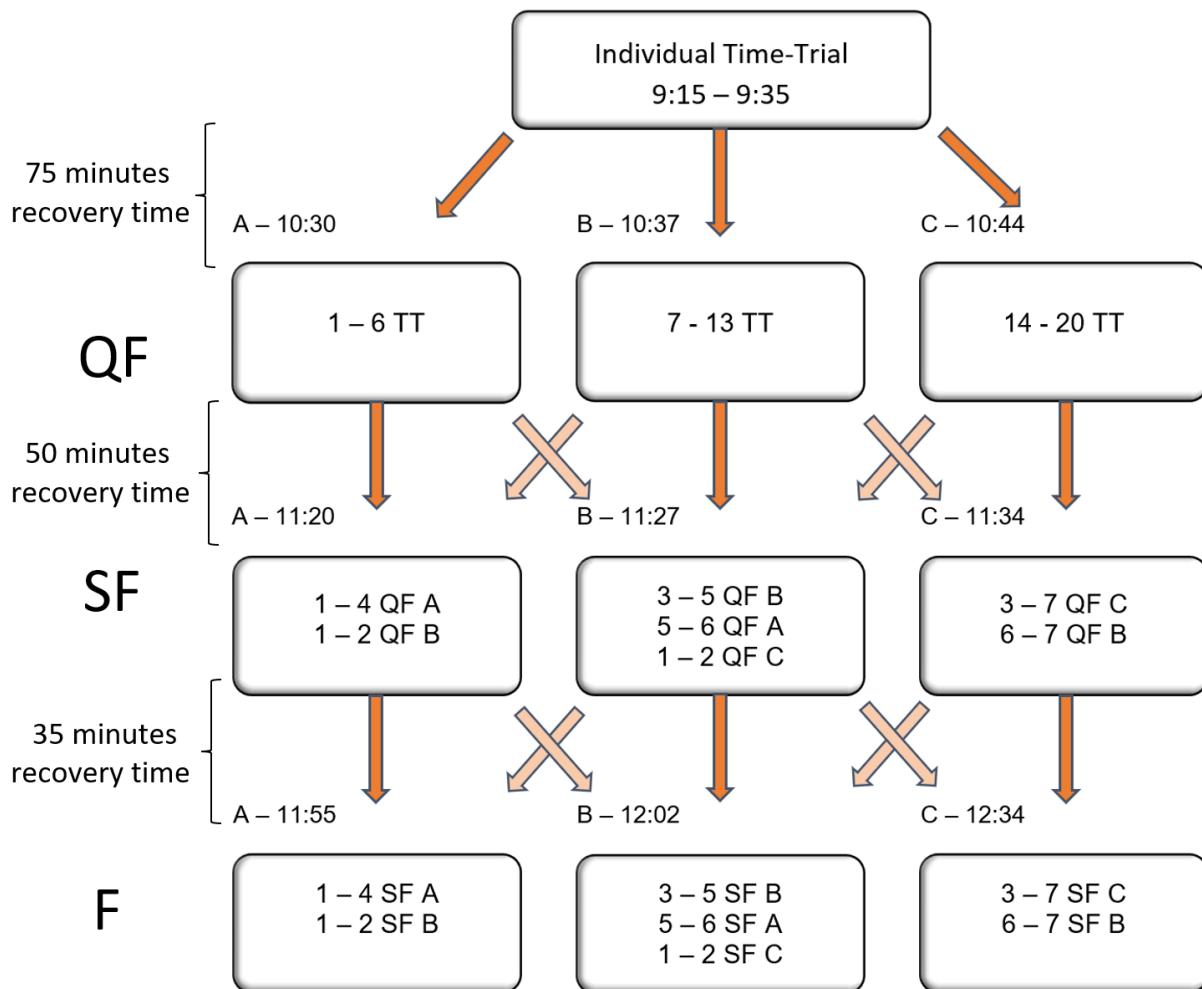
Individual Time-Trial
9:15 – 9:35

75 minutes recovery time

A – 10:30

B – 10:37

C – 10:44

QF

1 – 6 TT

7 - 13 TT

14 - 20 TT

50 minutes recovery time

A – 11:20

B – 11:27

C – 11:34

SF

1 – 4 QF A
1 – 2 QF B

3 – 5 QF B
5 – 6 QF A
1 – 2 QF C

3 – 7 QF C
6 – 7 QF B

35 minutes recovery time

A – 11:55

B – 12:02

C – 12:34

F

1 – 4 SF A
1 – 2 SF B

3 – 5 SF B
5 – 6 SF A
1 – 2 SF C

3 – 7 SF C
6 – 7 SF B